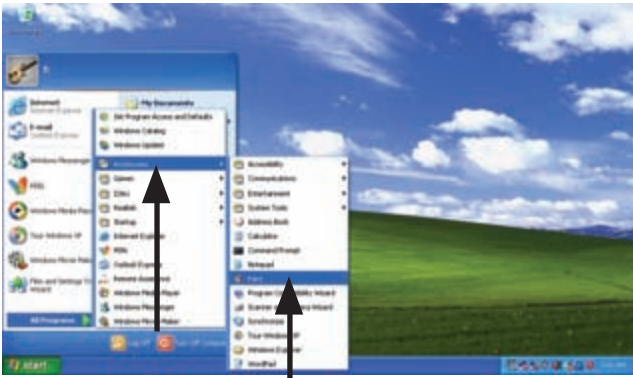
Internet
Internet Explorer

E-mail
Outlook Express

Windows Messenger

MSN

Windows Media Player

Tour Windows XP

Windows Movie Maker

Files and Settings Transfer Wizard

All Programs

My Documents

Set Program Access and Defaults
Windows Catalog
Windows Update
Accessories
Games
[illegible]
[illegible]
Startup
Internet Explorer
MSN
Outlook Express
Remote Assistance
Windows Media Player
Windows Messenger
Windows Movie Maker

Accessibility
Communications
Entertainment
System Tools
Address Book
Calculator
Command Prompt
Notepad
Paint
Program Compatibility Wizard
Scanner and Camera Wizard
Synchronize
Tour Windows XP
Windows Explorer
WordPad

Log Off
Turn Off Computer

start